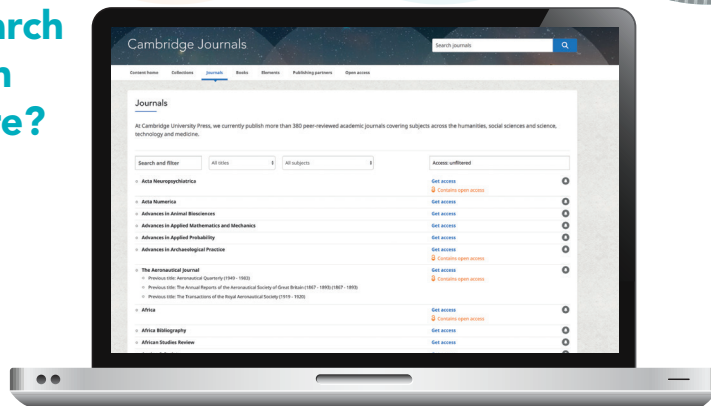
arch
n
re?

Cambridge Journals

Search journals

Content home Collections Journals Books Elements Publishing partners Open access

Journals

At Cambridge University Press, we currently publish more than 380 peer-reviewed academic journals covering subjects across the humanities, social sciences and science, technology and medicine.

Search and filter All titles All subjects Access: unfiltered

Acta Neuropsychiatrica Get access Contains open access

Acta Numerica Get access

Advances in Animal Biosciences Get access

Advances in Applied Mathematics and Mechanics Get access

Advances in Applied Probability Get access

Advances in Archaeological Practice Get access Contains open access

The Aeronautical Journal Get access Contains open access
Previous title: Aeronautical Quarterly (1949 - 1983)
Previous title: The Annual Reports of the Aeronautical Society of Great Britain (1867 - 1893) (1867 - 1893)
Previous title: The Transactions of the Royal Aeronautical Society (1919 - 1920)

Africa Get access Contains open access

Africa Bibliography Get access

African Studies Review Get access